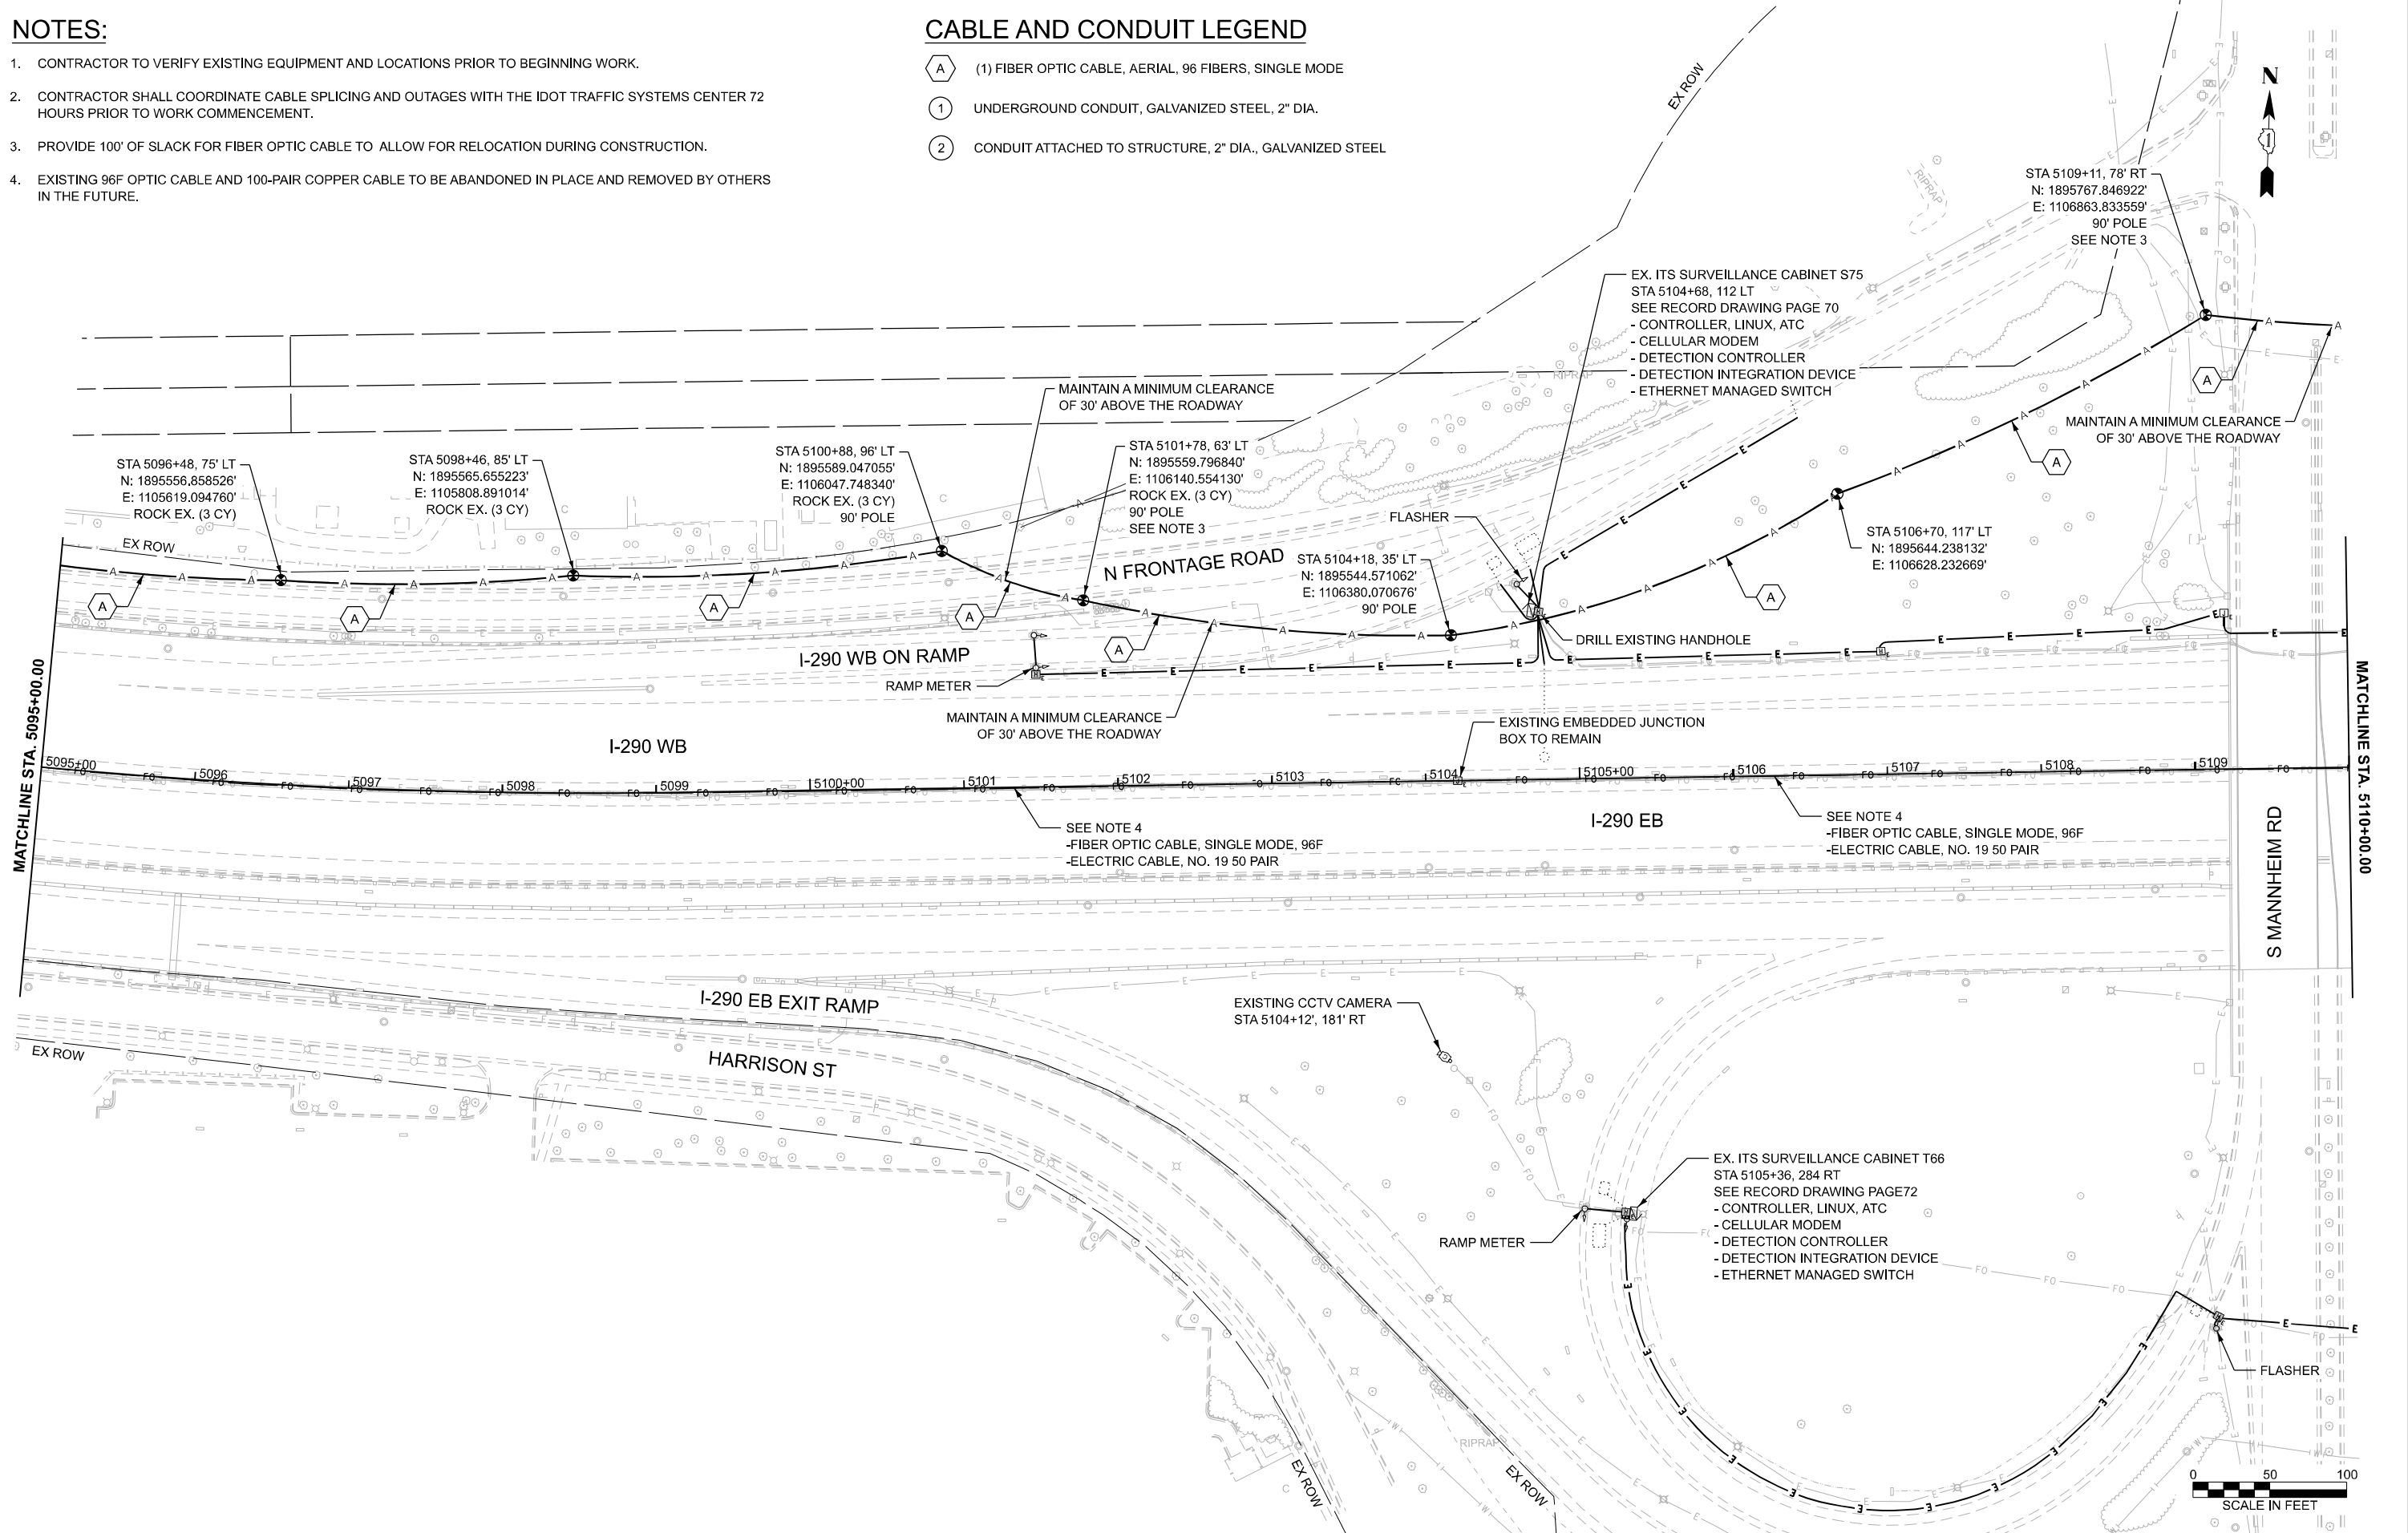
NOTES:

1. CONTRACTOR TO VERIFY EXISTING EQUIPMENT AND LOCATIONS PRIOR TO BEGINNING WORK.

2. CONTRACTOR SHALL COORDINATE CABLE SPLICING AND OUTAGES WITH THE IDOT TRAFFIC SYSTEMS CENTER 72 HOURS PRIOR TO WORK COMMENCEMENT.

3. PROVIDE 100' OF SLACK FOR FIBER OPTIC CABLE TO ALLOW FOR RELOCATION DURING CONSTRUCTION.

4. EXISTING 96F OPTIC CABLE AND 100-PAIR COPPER CABLE TO BE ABANDONED IN PLACE AND REMOVED BY OTHERS IN THE FUTURE.

CABLE AND CONDUIT LEGEND

A (1) FIBER OPTIC CABLE, AERIAL, 96 FIBERS, SINGLE MODE

1 UNDERGROUND CONDUIT, GALVANIZED STEEL, 2" DIA.

2 CONDUIT ATTACHED TO STRUCTURE, 2" DIA., GALVANIZED STEEL

N

EX ROW

STA 5109+11, 78' RT
N: 1895767.846922'
E: 1106863.833559'
90' POLE
SEE NOTE 3

EX. ITS SURVEILLANCE CABINET S75
STA 5104+68, 112 LT
SEE RECORD DRAWING PAGE 70
- CONTROLLER, LINUX, ATC
- CELLULAR MODEM
- DETECTION CONTROLLER
- DETECTION INTEGRATION DEVICE
- ETHERNET MANAGED SWITCH

RIPRAP

MAINTAIN A MINIMUM CLEARANCE OF 30' ABOVE THE ROADWAY

MAINTAIN A MINIMUM CLEARANCE OF 30' ABOVE THE ROADWAY

STA 5096+48, 75' LT
N: 1895556.858526'
E: 1105619.094760'
ROCK EX. (3 CY)

STA 5098+46, 85' LT
N: 1895565.655223'
E: 1105808.891014'
ROCK EX. (3 CY)

STA 5100+88, 96' LT
N: 1895589.047055'
E: 1106047.748340'
ROCK EX. (3 CY)
90' POLE

STA 5101+78, 63' LT
N: 1895559.796840'
E: 1106140.554130'
ROCK EX. (3 CY)
90' POLE
SEE NOTE 3

FLASHER

STA 5104+18, 35' LT
N: 1895544.571062'
E: 1106380.070676'
90' POLE

STA 5106+70, 117' LT
N: 1895644.238132'
E: 1106628.232669'

EX ROW

N FRONTAGE ROAD

DRILL EXISTING HANDHOLE

I-290 WB ON RAMP

RAMP METER

MAINTAIN A MINIMUM CLEARANCE OF 30' ABOVE THE ROADWAY

EXISTING EMBEDDED JUNCTION BOX TO REMAIN

MATCHLINE STA. 5095+00.00

I-290 WB

5095+00 5096 5097 5098 5099 5100+00 5101 5102 5103 5104 5105+00 5106 5107 5108 5109

MATCHLINE STA. 5110+00.00

SEE NOTE 4
-FIBER OPTIC CABLE, SINGLE MODE, 96F
-ELECTRIC CABLE, NO. 19 50 PAIR

I-290 EB

SEE NOTE 4
-FIBER OPTIC CABLE, SINGLE MODE, 96F
-ELECTRIC CABLE, NO. 19 50 PAIR

S MANNHEIM RD

I-290 EB EXIT RAMP

EXISTING CCTV CAMERA
STA 5104+12', 181' RT

EX ROW

HARRISON ST

EX. ITS SURVEILLANCE CABINET T66
STA 5105+36, 284 RT
SEE RECORD DRAWING PAGE72
- CONTROLLER, LINUX, ATC
- CELLULAR MODEM
- DETECTION CONTROLLER
- DETECTION INTEGRATION DEVICE
- ETHERNET MANAGED SWITCH

RAMP METER

FLASHER

RIPRAP

EX ROW

EX ROW

0 50 100
SCALE IN FEET